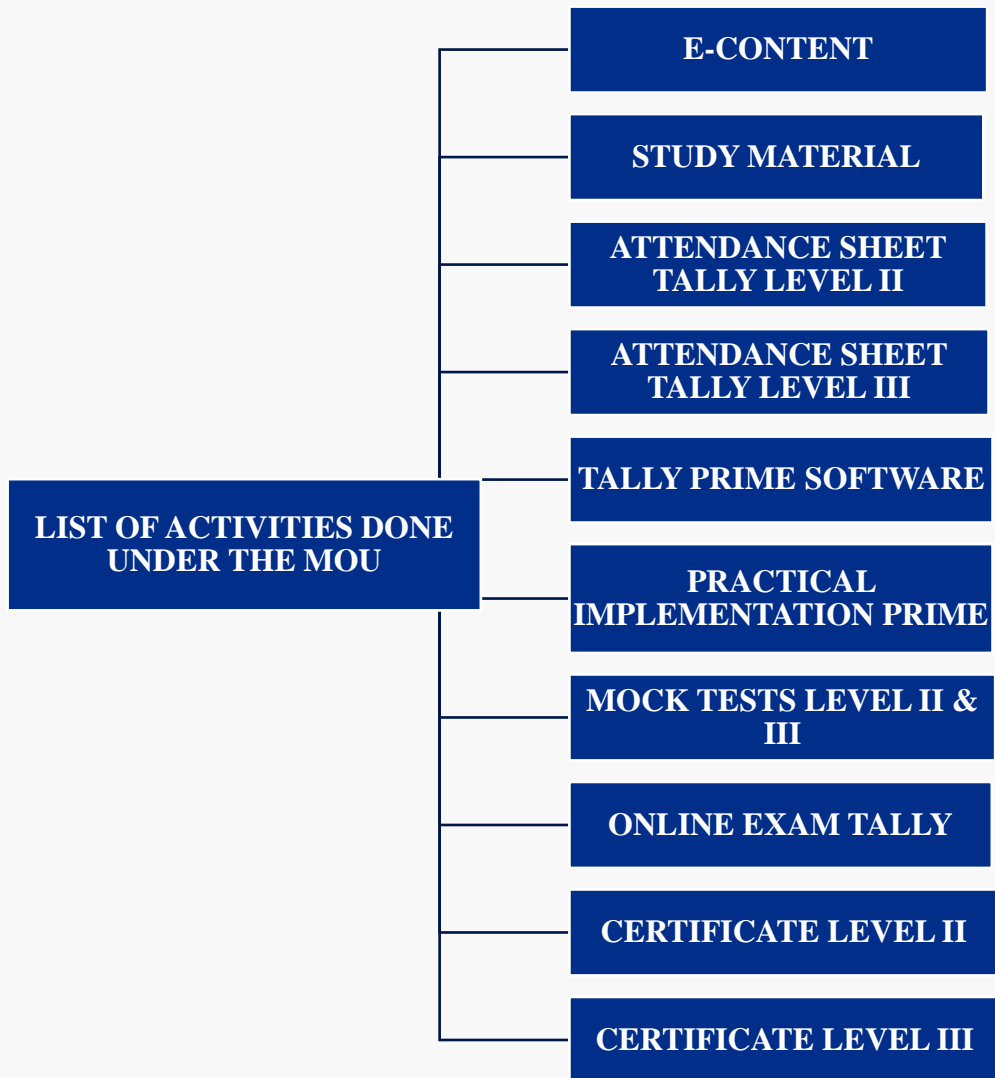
LIST OF ACTIVITIES DONE UNDER THE MOU

E-CONTENT

STUDY MATERIAL

ATTENDANCE SHEET TALLY LEVEL II

ATTENDANCE SHEET TALLY LEVEL III

TALLY PRIME SOFTWARE

PRACTICAL IMPLEMENTATION PRIME

MOCK TESTS LEVEL II & III

ONLINE EXAM TALLY

CERTIFICATE LEVEL II

CERTIFICATE LEVEL III